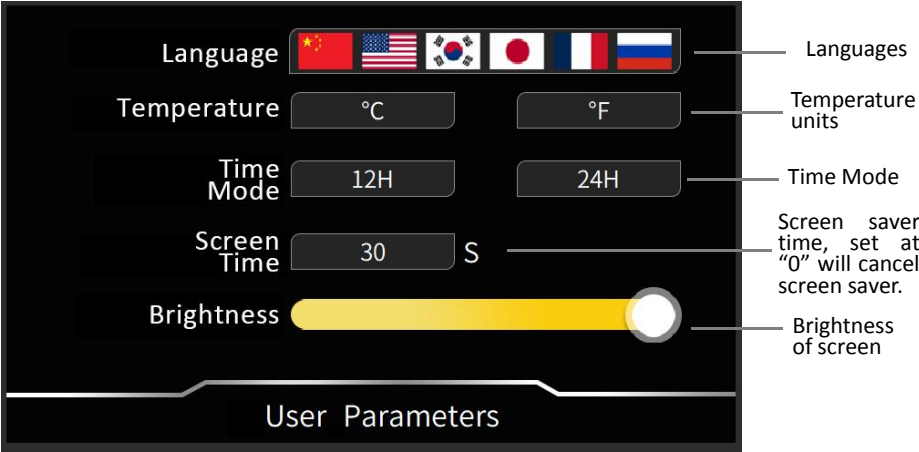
Language

Languages

Temperature

℃

℉

Temperature units

Time Mode

12H

24H

Time Mode

Screen Time

30

S

Screen saver time, set at "0" will cancel screen saver.

Brightness

Brightness of screen

User Parameters